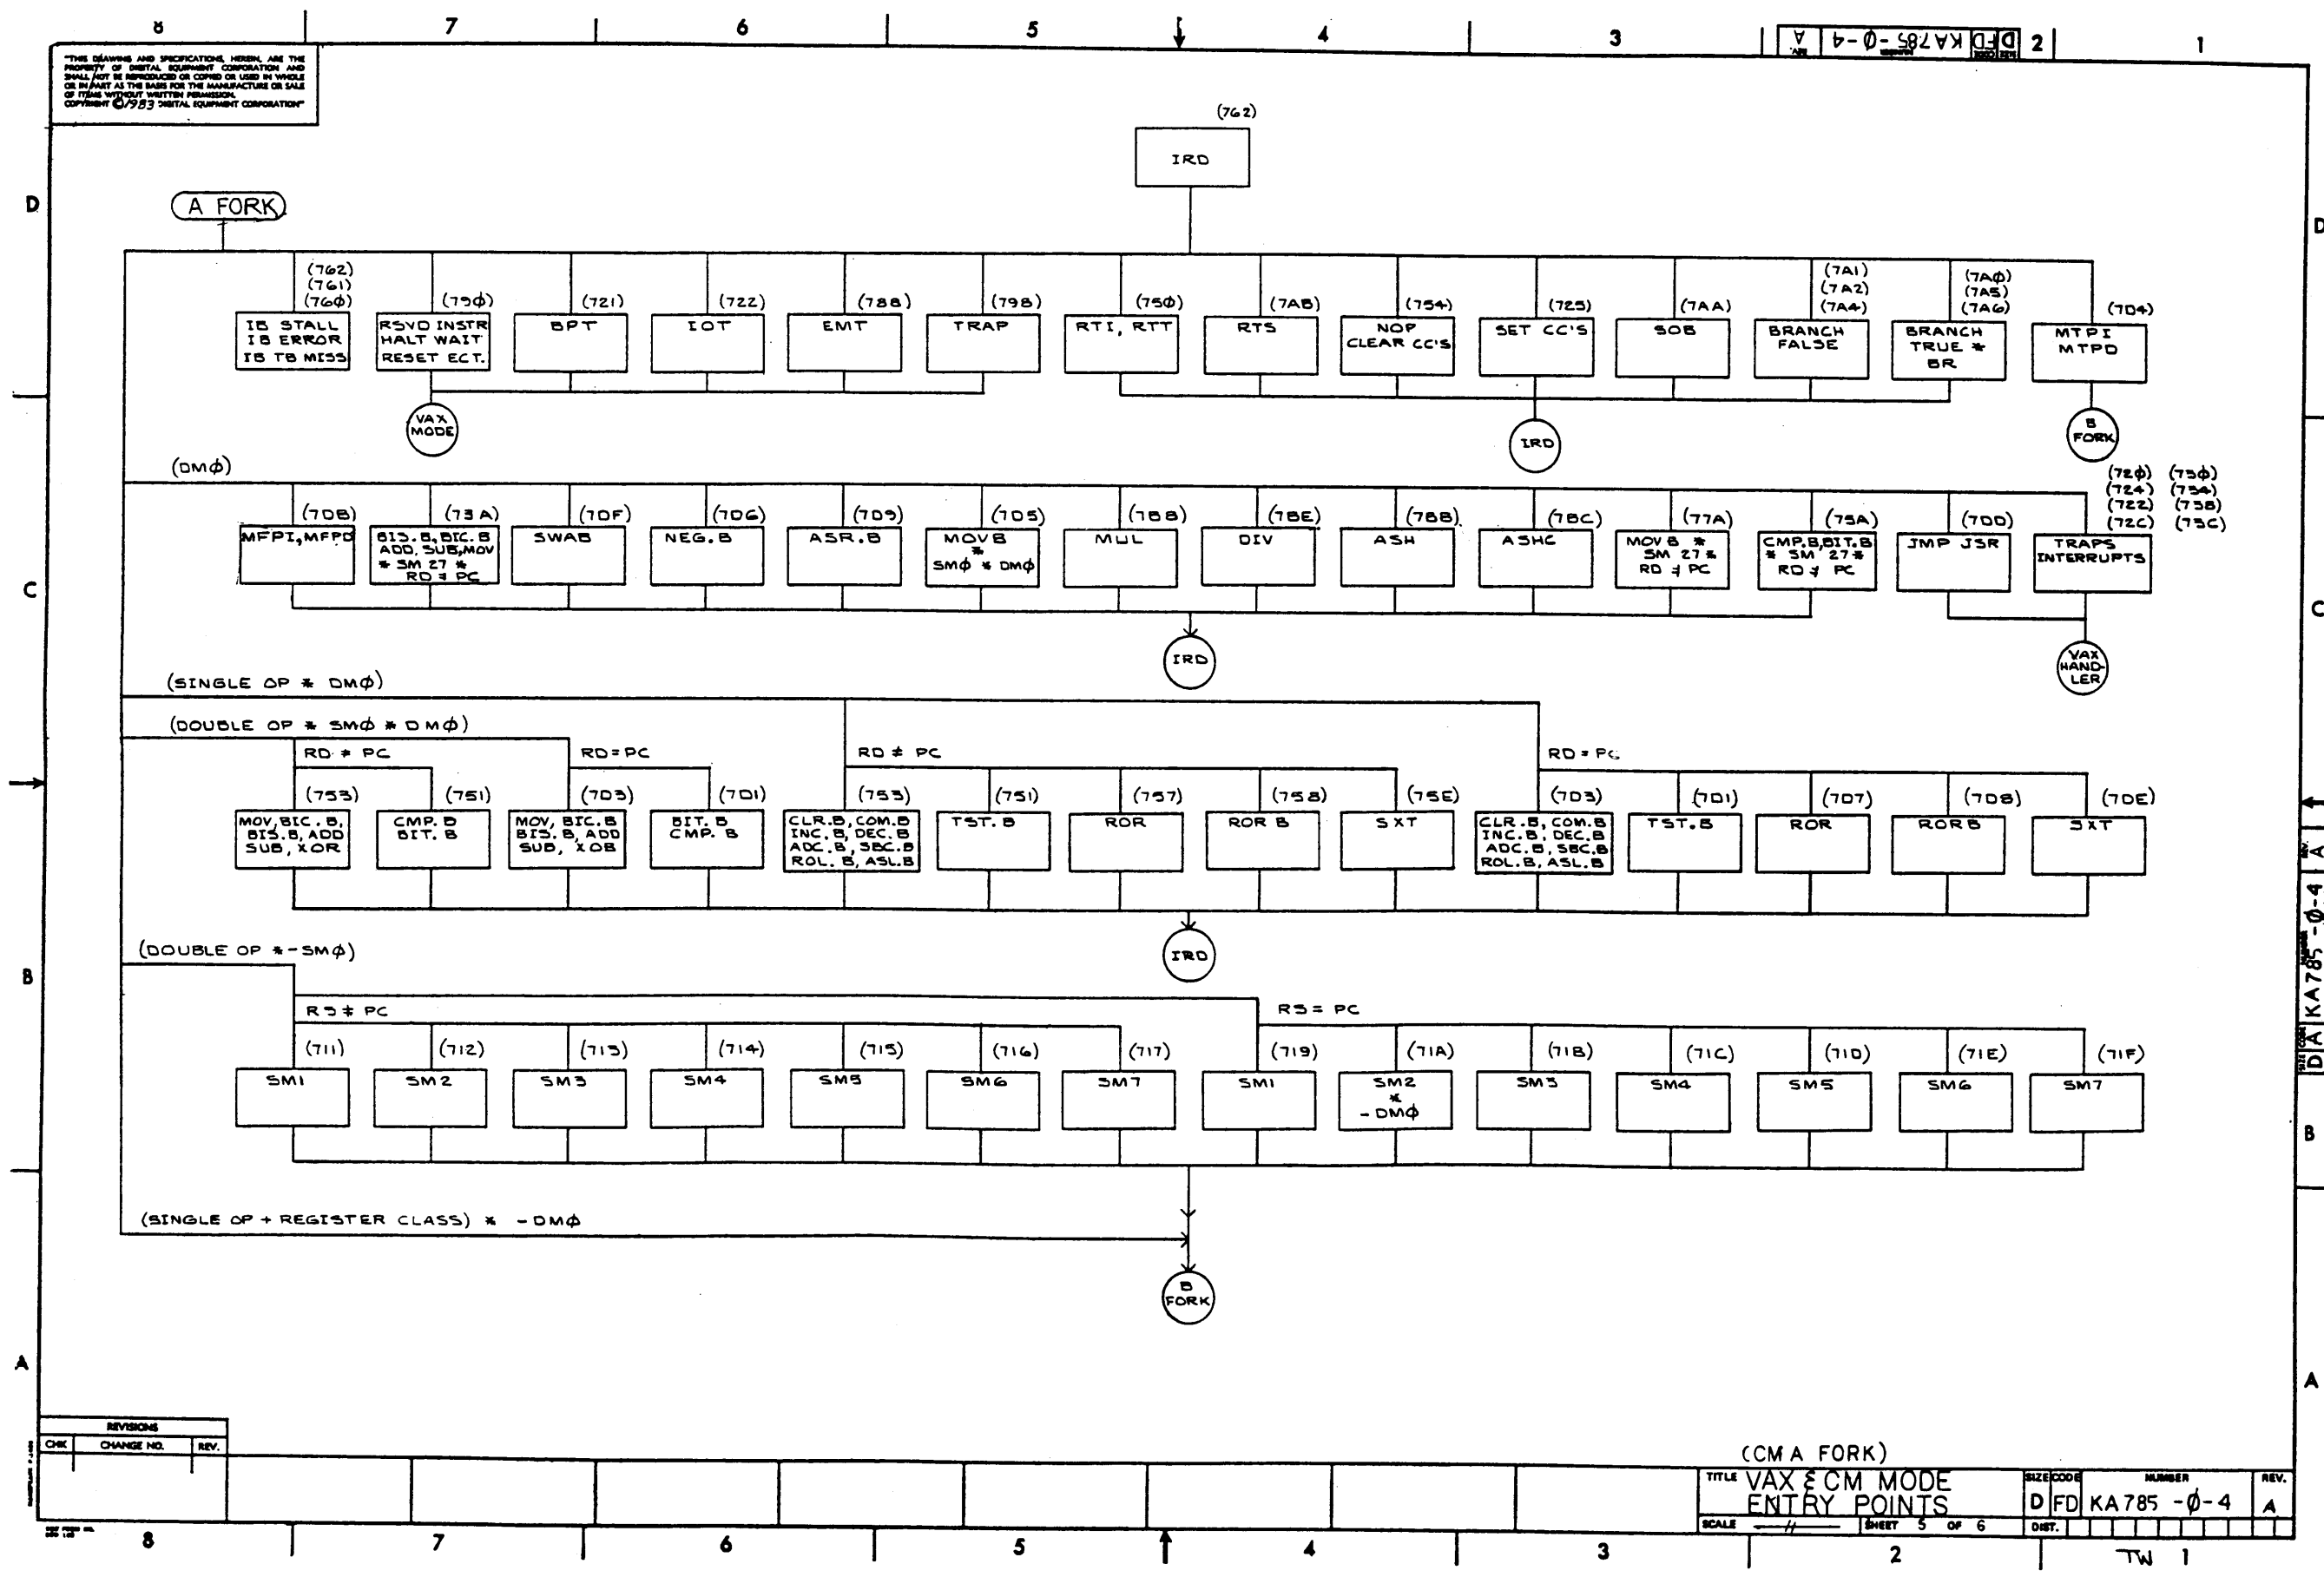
8 7 6 5 4 3 2 1

D FD KA785 - Ø - 4 A

"THIS DRAWING AND SPECIFICATIONS, HEREIN, ARE THE PROPERTY OF DIGITAL EQUIPMENT CORPORATION AND SHALL NOT BE REPRODUCED OR COPIED OR USED IN WHOLE OR IN PART AS THE BASIS FOR THE MANUFACTURE OR SALE OF ITEMS WITHOUT WRITTEN PERMISSION. COPYRIGHT © 1983 DIGITAL EQUIPMENT CORPORATION"

(762)
IRD

A FORK

(762) (761) (76Ø) IB STALL IB ERROR IB TB MISS
(79Ø) RSVD INSTR HALT WAIT RESET ECT.
(721) BPT
(722) IOT
(788) EMT
(798) TRAP
(75Ø) RTI, RTT
(7AB) RTS
(754) NOP CLEAR CC'S
(725) SET CC'S
(7AA) SOB
(7A1) (7A2) (7A4) BRANCH FALSE
(7AØ) (7A5) (7A6) BRANCH TRUE * BR
(7D4) MTPI MTPD

VAX MODE
IRD
B FORK

(DMØ)

(7DB) MFPI,MFPD
(73A) BIS.B, BIC.B ADD, SUB,MOV * SM 27 * RD ≠ PC
(7DF) SWAB
(7D6) NEG.B
(7D9) ASR.B
(7D5) MOVB * SMØ * DMØ
(788) MUL
(78E) DIV
(78B) ASH
(78C) ASHC
(77A) MOV B * SM 27 * RD ≠ PC
(75A) CMP.B,BIT.B * SM 27 * RD ≠ PC
(7DD) JMP JSR
(72Ø) (724) (722) (72C) (75Ø) (754) (758) (75C) TRAPS INTERRUPTS

IRD
VAX HANDLER

(SINGLE OP * DMØ)

(DOUBLE OP * SMØ * DMØ)

RD ≠ PC
RD = PC
RD ≠ PC
RD = PC

(753) MOV, BIC.B, BIS.B, ADD SUB, XOR
(751) CMP. B BIT. B
(7D3) MOV, BIC.B BIS. B, ADD SUB, XOB
(7D1) BIT. B CMP. B
(753) CLR.B, COM.B INC.B, DEC.B ADC.B, SBC.B ROL. B, ASL.B
(751) TST. B
(757) ROR
(758) ROR B
(75E) SXT
(7D3) CLR.B, COM.B INC.B, DEC.B ADC.B, SBC.B ROL.B, ASL.B
(7D1) TST.B
(7D7) ROR
(7D8) RORB
(7DE) SXT

IRD

(DOUBLE OP * -SMØ)

RS ≠ PC
RS = PC

(711) SM1
(712) SM2
(713) SM3
(714) SM4
(715) SM5
(716) SM6
(717) SM7
(719) SM1
(71A) SM2 * - DMØ
(71B) SM3
(71C) SM4
(71D) SM5
(71E) SM6
(71F) SM7

(SINGLE OP + REGISTER CLASS) * -DMØ

B FORK

REVISIONS
CHK | CHANGE NO. | REV.

(CM A FORK)
TITLE VAX & CM MODE ENTRY POINTS
SIZE D CODE FD NUMBER KA785 -Ø-4 REV. A
SCALE — // — SHEET 5 OF 6
DIST.

TW 1